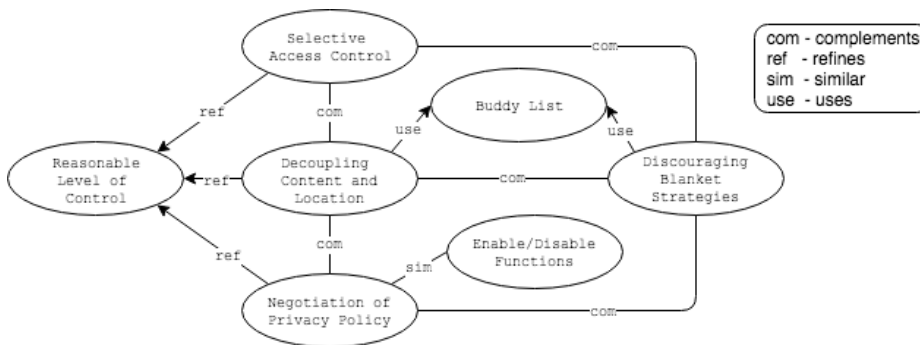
Selective Access Control

com

ref

Buddy List

use

use

Reasonable Level of Control

ref

Decoupling Content and Location

com

Discouraging Blanket Strategies

com

ref

com

sim

Enable/Disable Functions

Negotiation of Privacy Policy

com

com - complements
ref - refines
sim - similar
use - uses